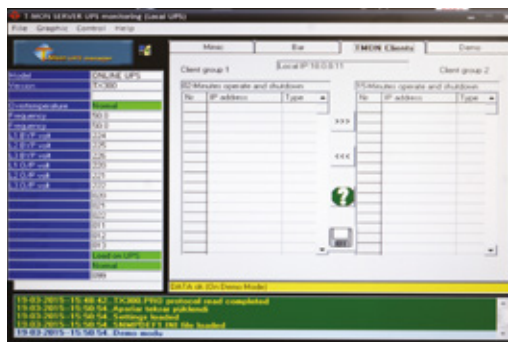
T-MON SERVER UPS monitoring (Local UPS)

File Graphic Control Help

| Model | ONLINE UPS |
|---|---|
| Version | TX380 |
| Overtemperature | Normal |
| Frequency | 50.0 |
| Frequency | 50.0 |
| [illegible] | 226 |
| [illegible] | 225 |
| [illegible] | 226 |
| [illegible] | 220 |
| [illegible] | 225 |
| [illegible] | 222 |
| | 026 |
| | 021 |
| | 022 |
| | 011 |
| | 017 |
| | 013 |
| | Load on UPS |
| | Normal |
| | 099 |

Mimic | Bar | TMON Clients | Demo

Client group 1

Local IP 10.0.0.11

Client group 2

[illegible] Minutes operate and shutdown

| Nr | IP address | Type |
|---|---|---|

>>>

<<<

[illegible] Minutes operate and shutdown

| Nr | IP address | Type |
|---|---|---|

DATA ok (On Demo Mode)

19-03-2015 - 15:48:42 TX380.PRO protocol read completed
19-03-2015 - 15:50:54 Ayarlar tekrar yüklendi
19-03-2015 - 15:50:54 Settings loaded
19-03-2015 - 15:50:54 SNMPDEF1.INI file loaded
19-03-2015 - 15:50:54 Demo mode